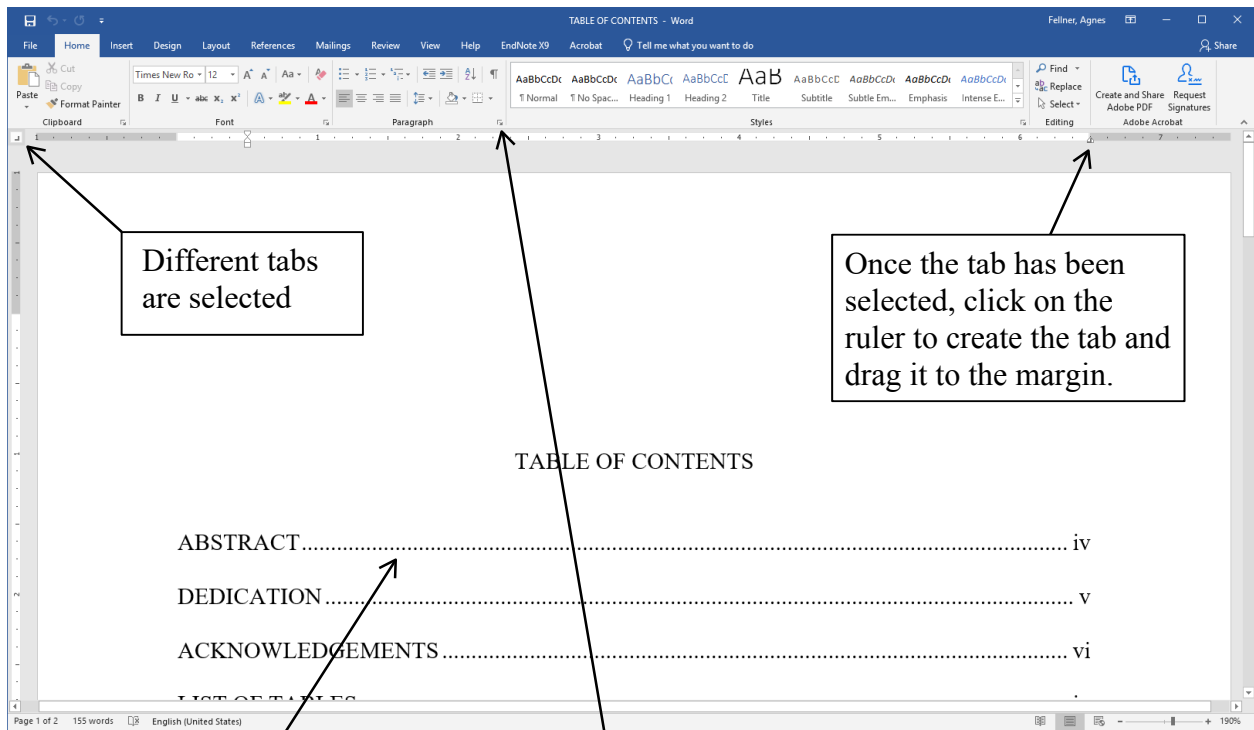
TABLE OF CONTENTS - Word

Fellner, Agnes

Share

File Home Insert Design Layout References Mailings Review View Help EndNote X9 Acrobat Tell me what you want to do

Cut
Copy
Paste
Format Painter
Clipboard

Times New Ro 12
Font

Paragraph

AaBbCcDc ¶ Normal
AaBbCcDc ¶ No Spac...
AaBbCc Heading 1
AaBbCcD Heading 2
AaB Title
AaBbCcD Subtitle
AaBbCcDc Subtle Em...
AaBbCcDc Emphasis
AaBbCcDc Intense E...
Styles

Find
Replace
Select
Editing

Create and Share Adobe PDF
Request Signatures
Adobe Acrobat

Different tabs are selected

Once the tab has been selected, click on the ruler to create the tab and drag it to the margin.

TABLE OF CONTENTS

ABSTRACT........................................................................................................................ iv

DEDICATION ..................................................................................................................... v

ACKNOWLEDGEMENTS ................................................................................................ vi

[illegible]

Page 1 of 2 155 words English (United States) 190%